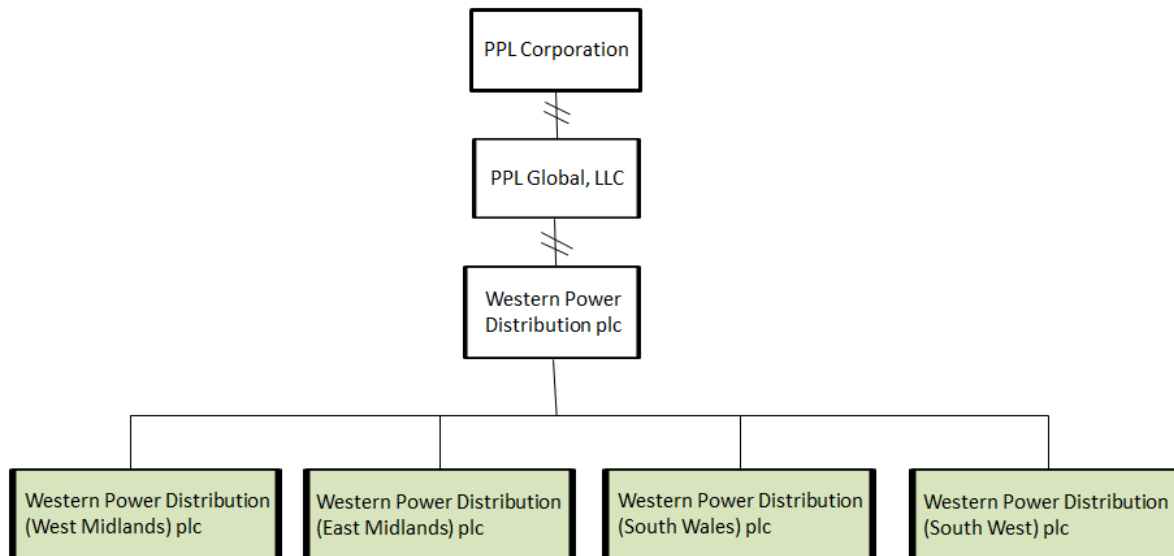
PPL Corporation

PPL Global, LLC

Western Power Distribution plc

Western Power Distribution (West Midlands) plc

Western Power Distribution (East Midlands) plc

Western Power Distribution (South Wales) plc

Western Power Distribution (South West) plc